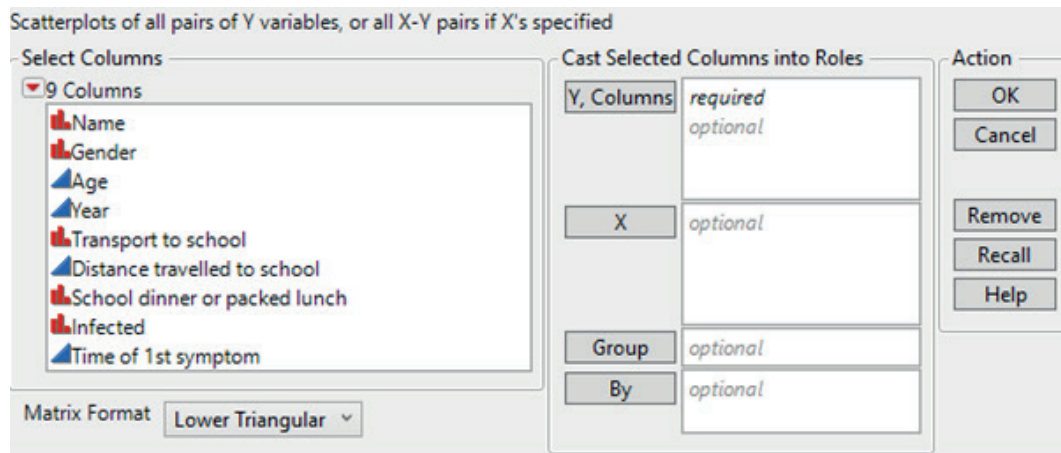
Scatterplots of all pairs of Y variables, or all X-Y pairs if X's specified

Select Columns

9 Columns

Name
Gender
Age
Year
Transport to school
Distance travelled to school
School dinner or packed lunch
Infected
Time of 1st symptom

Matrix Format Lower Triangular

Cast Selected Columns into Roles

Y, Columns required
optional

X optional

Group optional

By optional

Action

OK
Cancel

Remove
Recall
Help